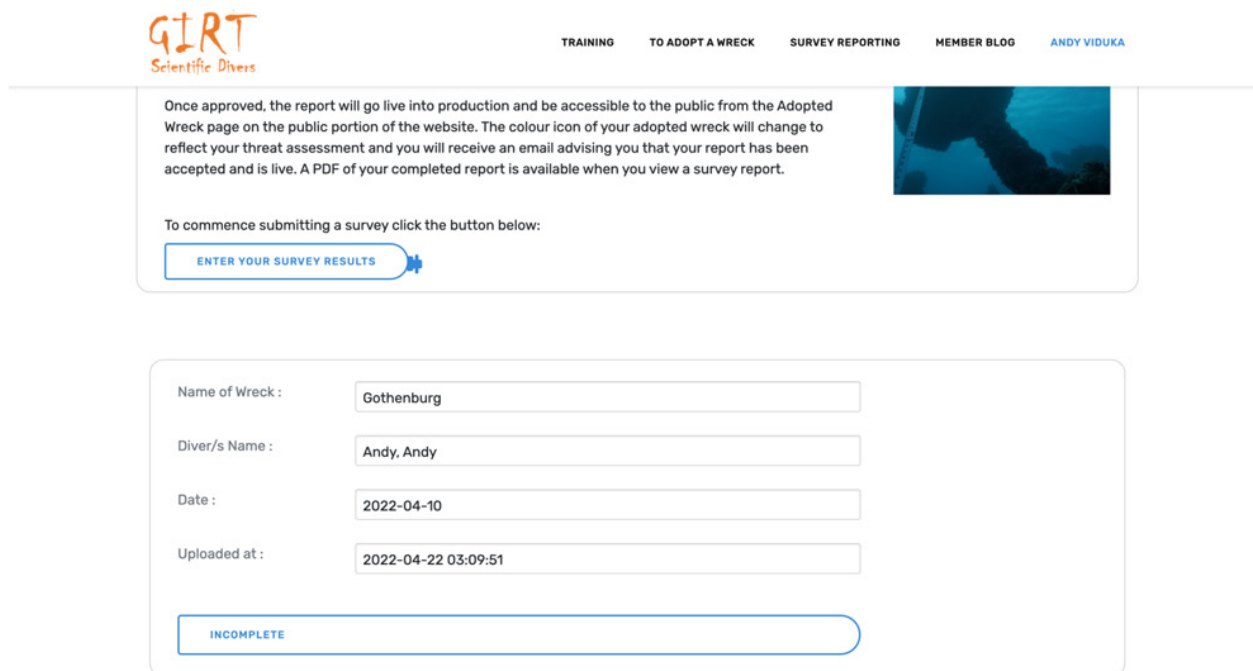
GIRT
Scientific Divers

TRAINING TO ADOPT A WRECK SURVEY REPORTING MEMBER BLOG ANDY VIDUKA

Once approved, the report will go live into production and be accessible to the public from the Adopted Wreck page on the public portion of the website. The colour icon of your adopted wreck will change to reflect your threat assessment and you will receive an email advising you that your report has been accepted and is live. A PDF of your completed report is available when you view a survey report.

To commence submitting a survey click the button below:

ENTER YOUR SURVEY RESULTS

Name of Wreck : Gothenburg

Diver/s Name : Andy, Andy

Date : 2022-04-10

Uploaded at : 2022-04-22 03:09:51

INCOMPLETE